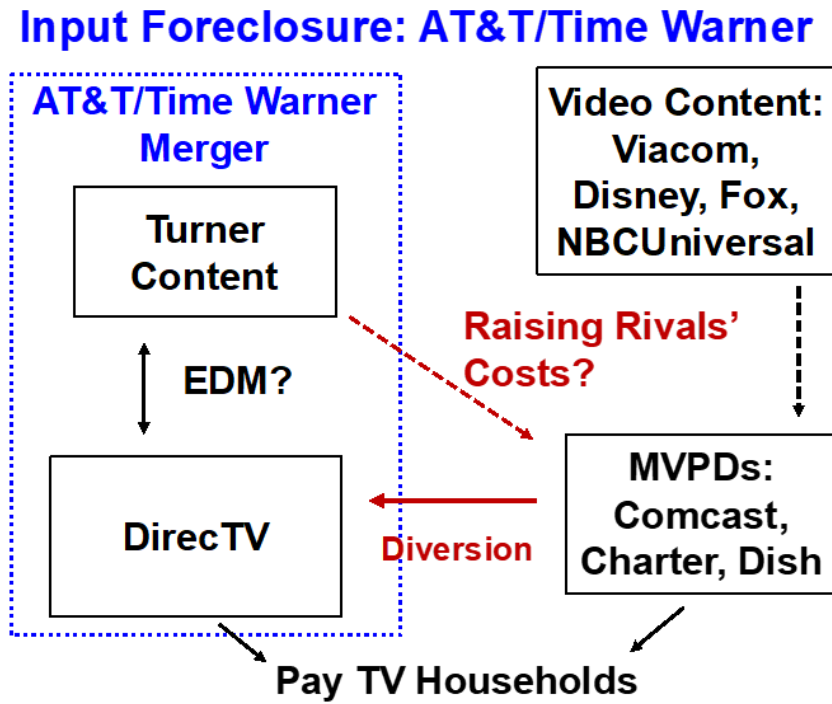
Input Foreclosure: AT&T/Time Warner

AT&T/Time Warner Merger

Turner Content

EDM?

DirecTV

Video Content: Viacom, Disney, Fox, NBCUniversal

Raising Rivals' Costs?

MVPDs: Comcast, Charter, Dish

Diversion

Pay TV Households